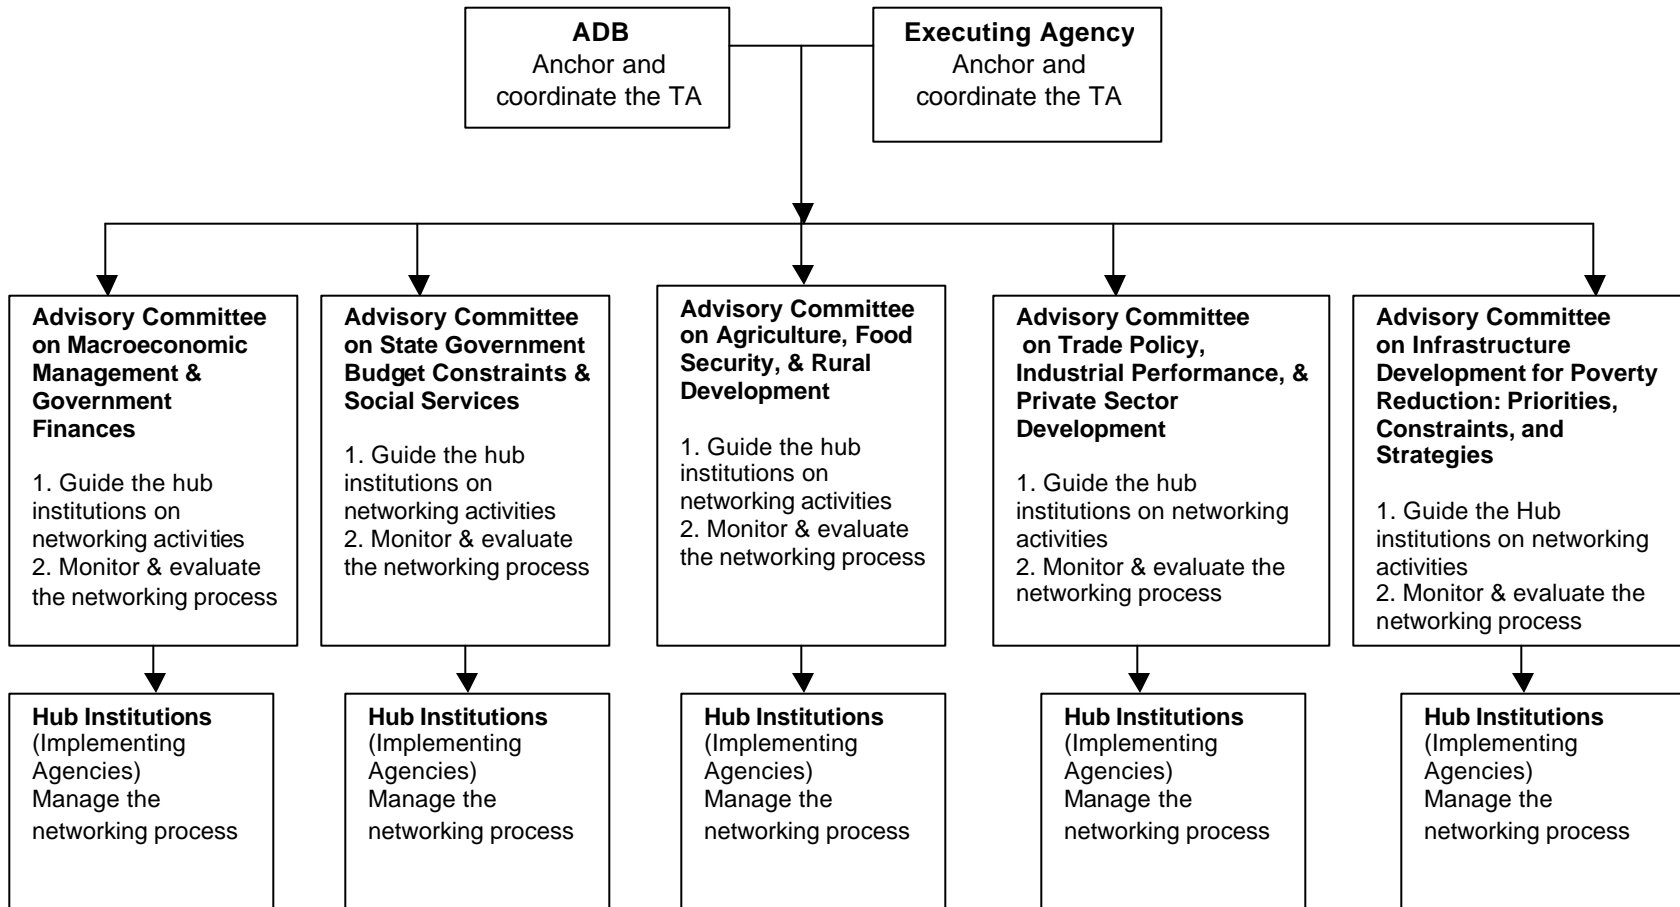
ADB
Anchor and coordinate the TA

Executing Agency
Anchor and coordinate the TA

Advisory Committee on Macroeconomic Management & Government Finances

1. Guide the hub institutions on networking activities
2. Monitor & evaluate the networking process

Advisory Committee on State Government Budget Constraints & Social Services

1. Guide the hub institutions on networking activities
2. Monitor & evaluate the networking process

Advisory Committee on Agriculture, Food Security, & Rural Development

1. Guide the hub institutions on networking activities
2. Monitor & evaluate the networking process

Advisory Committee on Trade Policy, Industrial Performance, & Private Sector Development

1. Guide the hub institutions on networking activities
2. Monitor & evaluate the networking process

Advisory Committee on Infrastructure Development for Poverty Reduction: Priorities, Constraints, and Strategies

1. Guide the Hub institutions on networking activities
2. Monitor & evaluate the networking process

Hub Institutions
(Implementing Agencies)
Manage the networking process

Hub Institutions
(Implementing Agencies)
Manage the networking process

Hub Institutions
(Implementing Agencies)
Manage the networking process

Hub Institutions
(Implementing Agencies)
Manage the networking process

Hub Institutions
(Implementing Agencies)
Manage the networking process